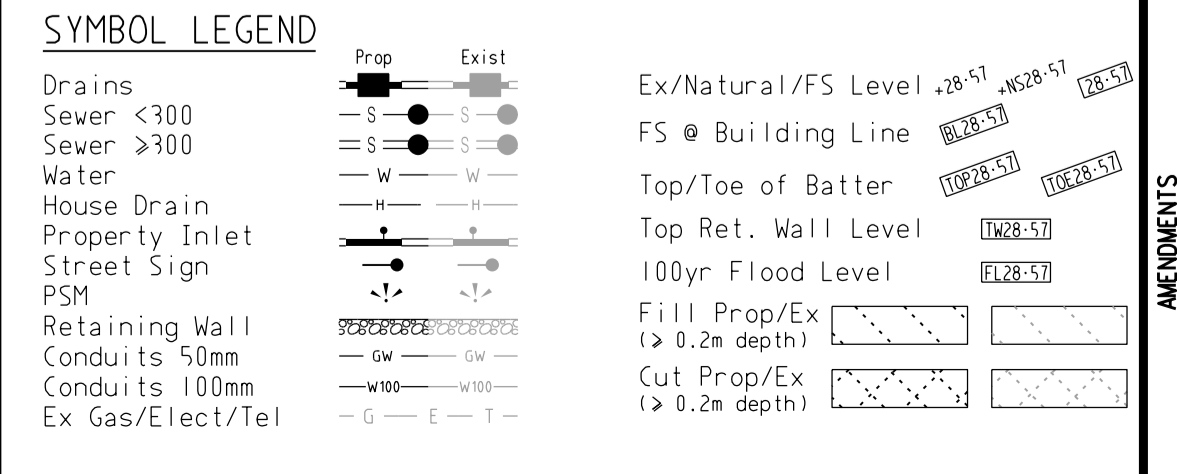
SYMBOL LEGEND

| | Prop | Exist |
|---|---|---|
| Drains | | |
| Sewer <300 | S | S |
| Sewer ⩾300 | S | S |
| Water | W | W |
| House Drain | H | H |
| Property Inlet | | |
| Street Sign | | |
| PSM | | |
| Retaining Wall | | |
| Conduits 50mm | GW | GW |
| Conduits 100mm | W100 | W100 |
| Ex Gas/Elect/Tel | G — E — T | |

Ex/Natural/FS Level +28·57 +NS28·57 28·57

FS @ Building Line BL28·57

Top/Toe of Batter TOP28·57 TOE28·57

Top Ret. Wall Level TW28·57

100yr Flood Level FL28·57

Fill Prop/Ex (⩾ 0.2m depth)

Cut Prop/Ex (⩾ 0.2m depth)

AMENDMENTS